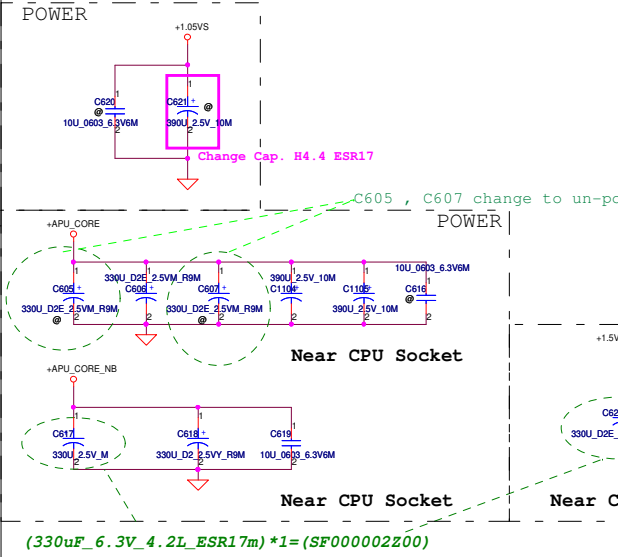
POWER

+1.05VS

1
C620
10U_0603_6.3V6M
2

1
C621 +
@
390U_2.5V_10M
2

Change Cap. H4.4 ESR17

C605 , C607 change to un-po

POWER

+APU_CORE

1
C605 +
330U_D2E_2.5VM_R9M
@
2

1
330U_D2E_2.5VM_R9M
C606 +
2

1
C607 +
330U_D2E_2.5VM_R9M
@
2

1
390U_2.5V_10M
C1104 +
2

1
C1105 +
390U_2.5V_10M
2

10U_0603_6.3V6M
1
C616
@
2

Near CPU Socket

+APU_CORE_NB

C617
330U_2.5V_M

1
C618 +
330U_D2_2.5VY_R9M
2

1
C619
10U_0603_6.3V6M
2

Near CPU Socket

+1.5V

C62
330U_D2E_

Near C

(330uF_6.3V_4.2L_ESR17m)*1=(SF000002Z00)